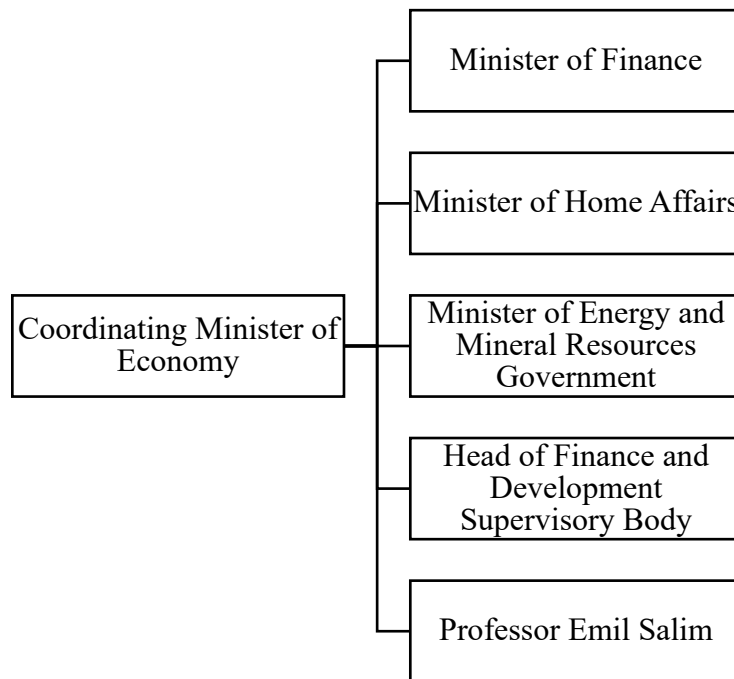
Coordinating Minister of Economy

Minister of Finance

Minister of Home Affairs

Minister of Energy and Mineral Resources Government

Head of Finance and Development Supervisory Body

Professor Emil Salim